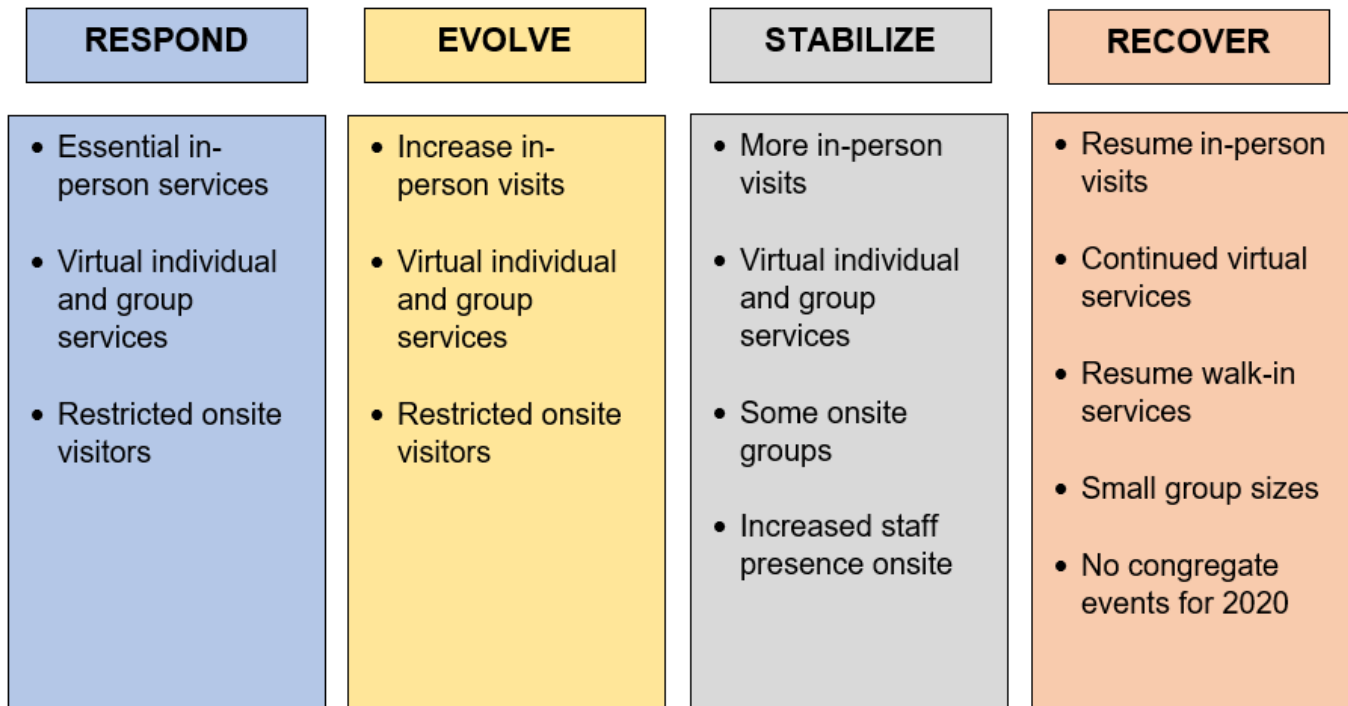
RESPOND

- Essential in-person services
- Virtual individual and group services
- Restricted onsite visitors

EVOLVE

- Increase in-person visits
- Virtual individual and group services
- Restricted onsite visitors

STABILIZE

- More in-person visits
- Virtual individual and group services
- Some onsite groups
- Increased staff presence onsite

RECOVER

- Resume in-person visits
- Continued virtual services
- Resume walk-in services
- Small group sizes
- No congregate events for 2020